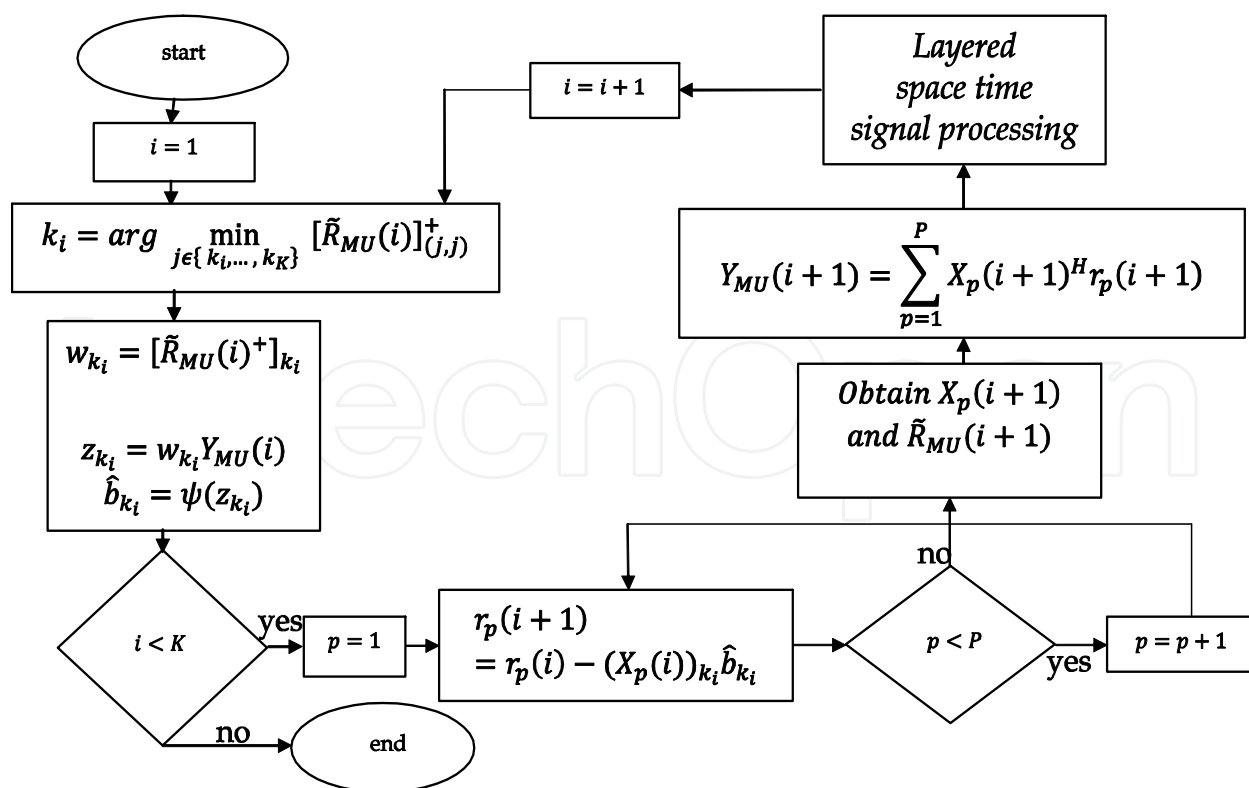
start

$i = 1$

$k_i = arg \min_{j \epsilon \{k_i, \ldots, k_K\}} [\tilde{R}_{MU}(i)]^+_{(j,j)}$

$w_{k_i} = [\tilde{R}_{MU}(i)^+]_{k_i}$

$z_{k_i} = w_{k_i} Y_{MU}(i)$

$\hat{b}_{k_i} = \psi(z_{k_i})$

$i < K$

yes

$p = 1$

$r_p(i+1)$
$= r_p(i) - (X_p(i))_{k_i} \hat{b}_{k_i}$

$p < P$

yes

$p = p + 1$

no

no

end

$Obtain\ X_p(i+1)$
$and\ \tilde{R}_{MU}(i+1)$

$Y_{MU}(i+1) = \sum_{p=1}^{P} X_p(i+1)^H r_p(i+1)$

Layered space time signal processing

$i = i + 1$